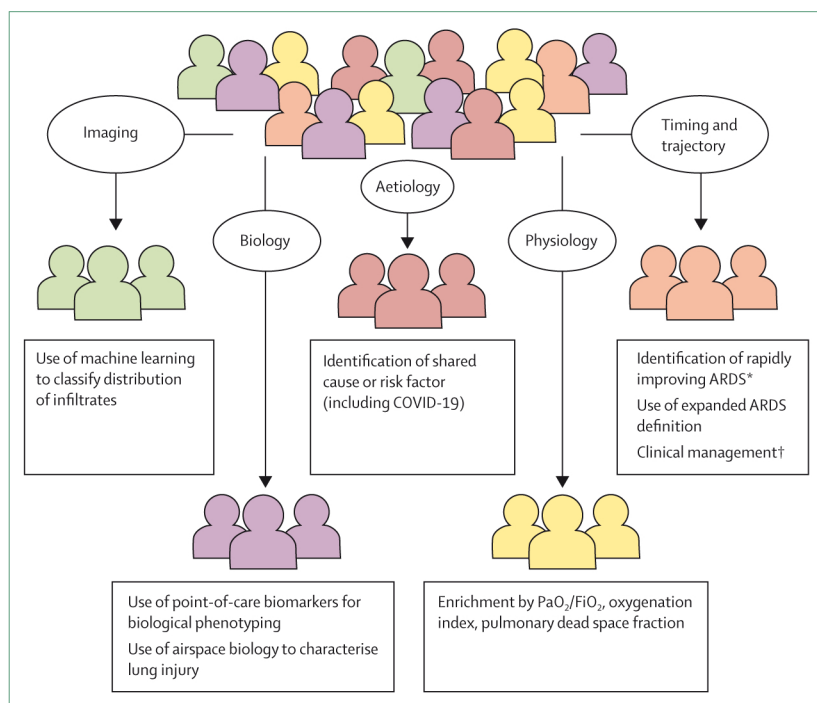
Imaging

Timing and trajectory

Aetiology

Biology

Physiology

Use of machine learning to classify distribution of infiltrates

Identification of shared cause or risk factor (including COVID-19)

Identification of rapidly improving ARDS*

Use of expanded ARDS definition

Clinical management†

Use of point-of-care biomarkers for biological phenotyping

Use of airspace biology to characterise lung injury

Enrichment by $PaO_2/FiO_2$, oxygenation index, pulmonary dead space fraction